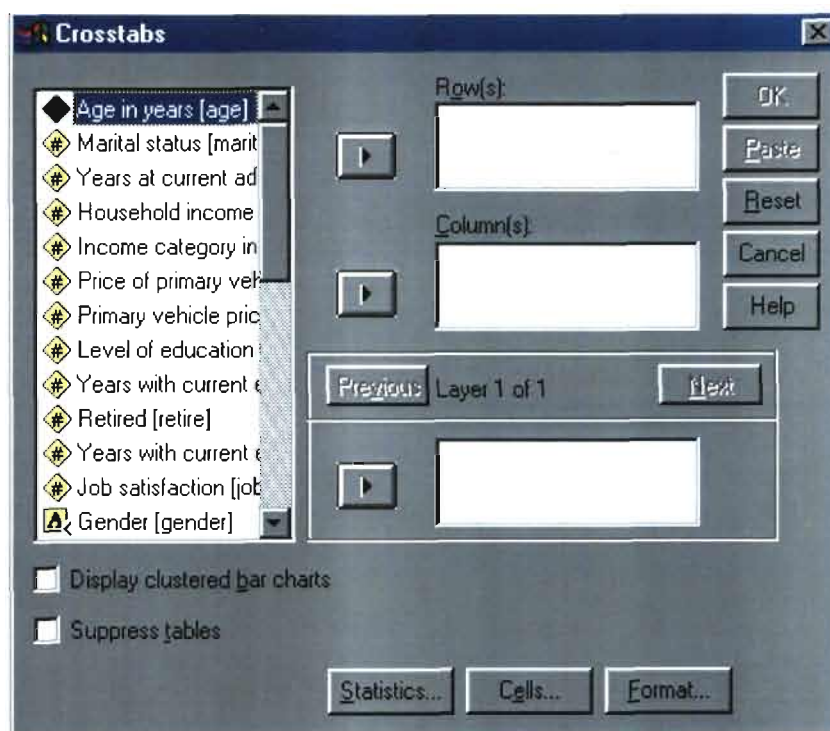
Crosstabs

Age in years [age]
Marital status [marit
Years at current ad
Household income
Income category in
Price of primary veh
Primary vehicle pric
Level of education
Years with current e
Retired [retire]
Years with current e
Job satisfaction [job
Gender [gender]

Row(s):

Column(s):

OK
Paste
Reset
Cancel
Help

Previous Layer 1 of 1 Next

Display clustered bar charts

Suppress tables

Statistics... Cells... Format...